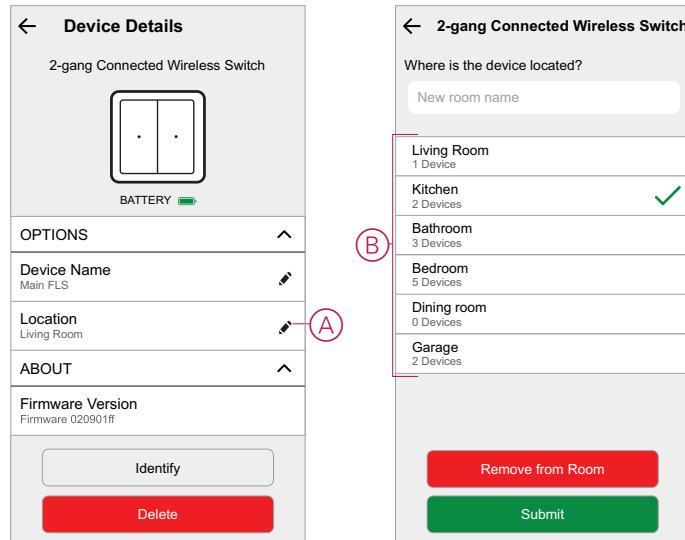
Device Details

2-gang Connected Wireless Switch

BATTERY

OPTIONS

Device Name
Main FLS

Location
Living Room

A

ABOUT

Firmware Version
Firmware 020901ff

Identify

Delete

2-gang Connected Wireless Switch

Where is the device located?

New room name

B

Living Room
1 Device

Kitchen
2 Devices

Bathroom
3 Devices

Bedroom
5 Devices

Dining room
0 Devices

Garage
2 Devices

Remove from Room

Submit